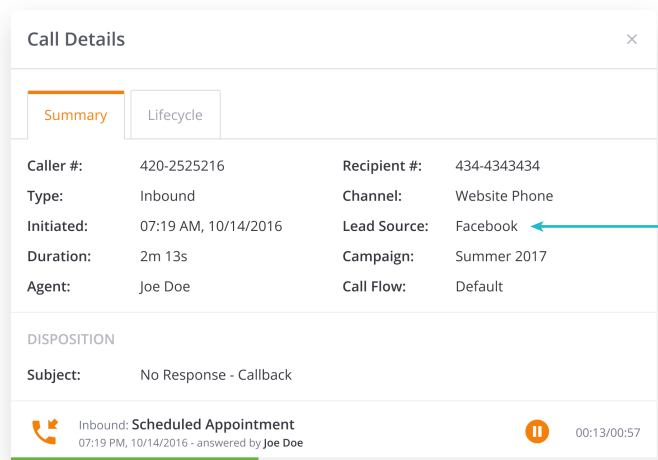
Call Details

×

Summary

Lifecycle

| Caller #: | 420-2525216 | Recipient #: | 434-4343434 |
|---|---|---|---|
| Type: | Inbound | Channel: | Website Phone |
| Initiated: | 07:19 AM, 10/14/2016 | Lead Source: | Facebook |
| Duration: | 2m 13s | Campaign: | Summer 2017 |
| Agent: | Joe Doe | Call Flow: | Default |

DISPOSITION

Subject: No Response - Callback

Inbound: Scheduled Appointment
07:19 PM, 10/14/2016 - answered by Joe Doe

00:13/00:57